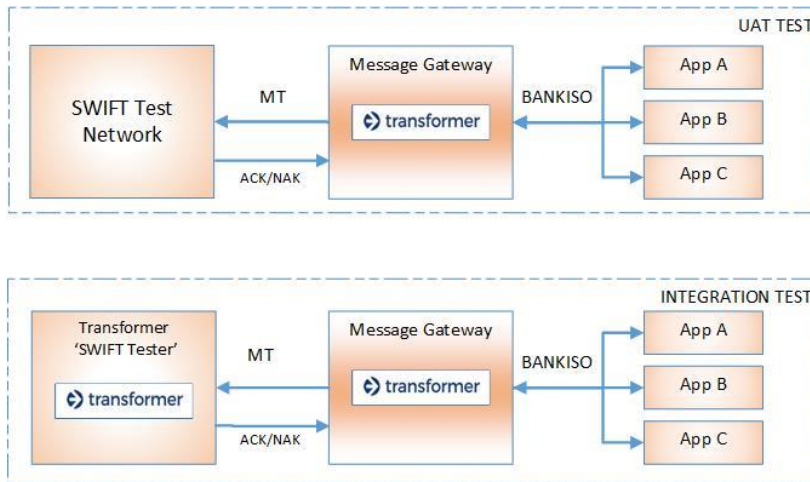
UAT TEST

SWIFT Test Network

MT

ACK/NAK

Message Gateway

transformer

BANKISO

App A

App B

App C

INTEGRATION TEST

Transformer 'SWIFT Tester'

transformer

MT

ACK/NAK

Message Gateway

transformer

BANKISO

App A

App B

App C